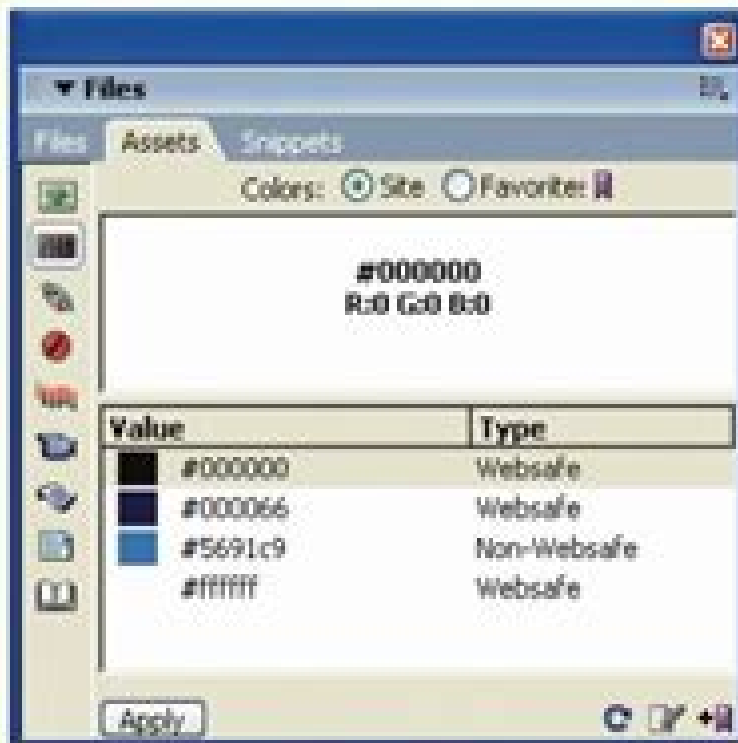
▼ Files

Files Assets Snippets

Colors: Site Favorites:

#000000
R:0 G:0 B:0

| Value | Type |
|---|---|
| #000000 | Websafe |
| #000066 | Websafe |
| #5691c9 | Non-Websafe |
| #ffffff | Websafe |

Apply